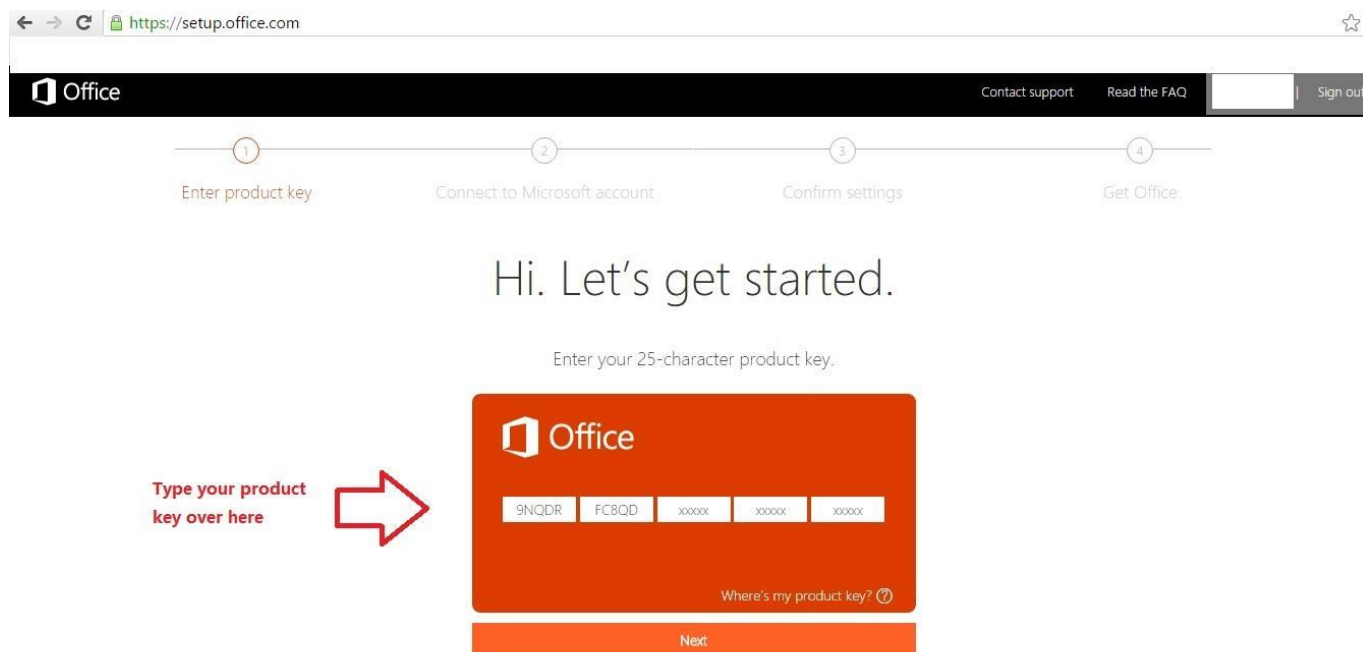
https://setup.office.com

Office

Contact support | Read the FAQ | Sign out

1 Enter product key
2 Connect to Microsoft account
3 Confirm settings
4 Get Office

Hi. Let's get started.

Enter your 25-character product key.

Office

Type your product key over here

9NQDR FC8QD xxxxx xxxxx xxxxx

Where's my product key?

Next